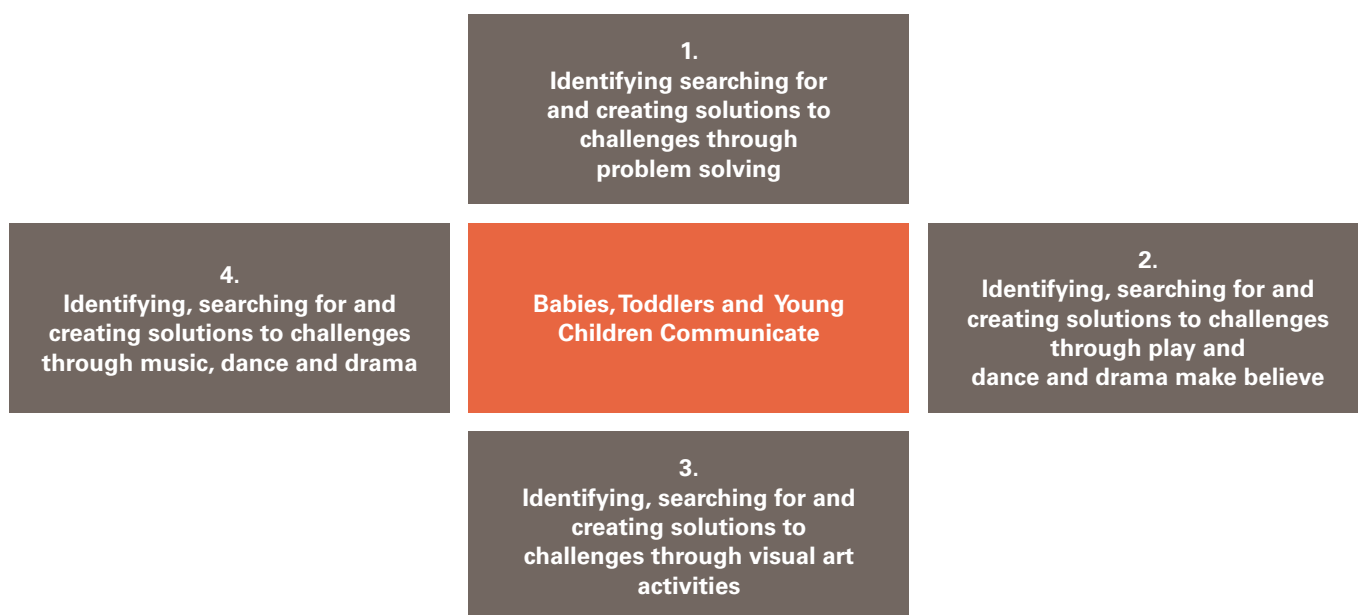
1.
Identifying searching for and creating solutions to challenges through problem solving

4.
Identifying, searching for and creating solutions to challenges through music, dance and drama

Babies, Toddlers and Young Children Communicate

2.
Identifying, searching for and creating solutions to challenges through play and dance and drama make believe

3.
Identifying, searching for and creating solutions to challenges through visual art activities